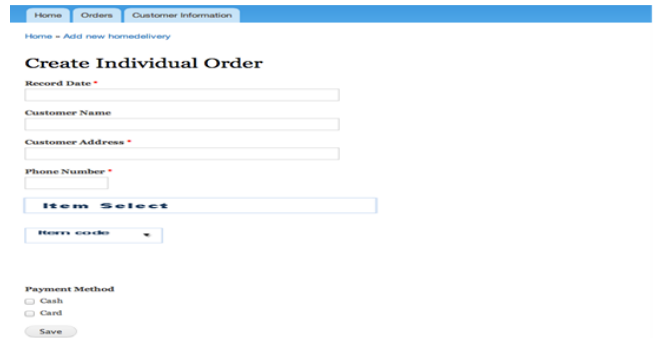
Home Orders Customer Information

Home » Add new homedelivery

Create Individual Order

Record Date *

Customer Name

Customer Address *

Phone Number *

Item Select

Item code

Payment Method

Cash

Card

Save